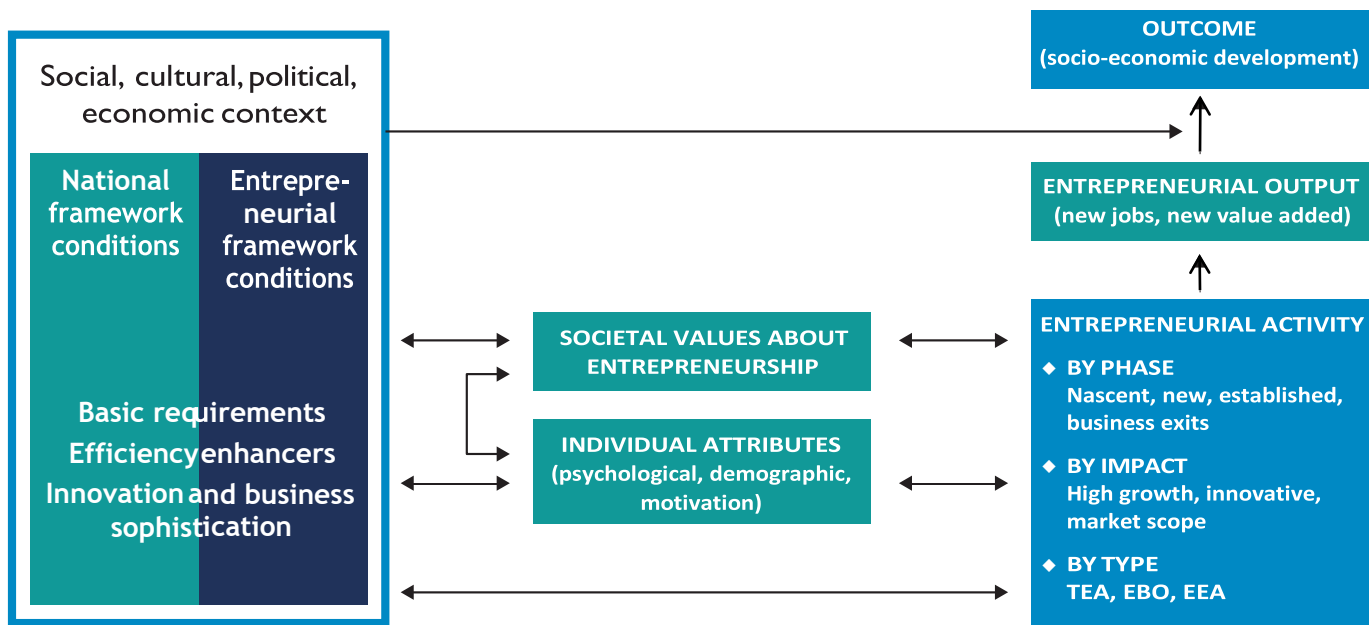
Social, cultural, political, economic context

National framework conditions

Entrepreneurial framework conditions

Basic requirements
Efficiency enhancers
Innovation and business sophistication

SOCIETAL VALUES ABOUT ENTREPRENEURSHIP

INDIVIDUAL ATTRIBUTES (psychological, demographic, motivation)

OUTCOME (socio-economic development)

ENTREPRENEURIAL OUTPUT (new jobs, new value added)

ENTREPRENEURIAL ACTIVITY

◆ BY PHASE
Nascent, new, established, business exits

◆ BY IMPACT
High growth, innovative, market scope

◆ BY TYPE
TEA, EBO, EEA